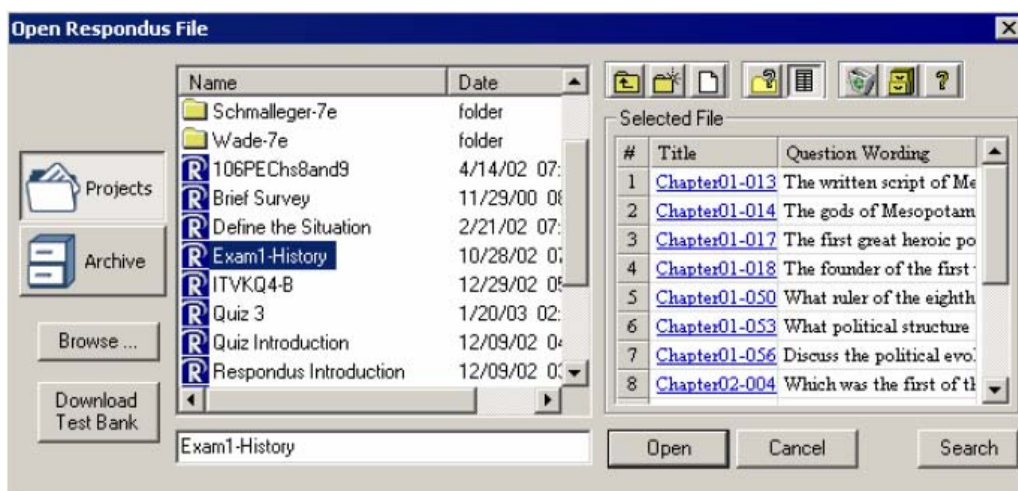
Open Respondus File

Projects

Archive

Browse ...

Download Test Bank

| Name | Date |
|---|---|
| Schmalleger-7e | folder |
| Wade-7e | folder |
| 106PEChs8and9 | 4/14/02 07: |
| Brief Survey | 11/29/00 0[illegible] |
| Define the Situation | 2/21/02 07: |
| Exam1-History | 10/28/02 0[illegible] |
| ITVKQ4-B | 12/29/02 0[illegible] |
| Quiz 3 | 1/20/03 02: |
| Quiz Introduction | 12/09/02 0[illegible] |
| Respondus Introduction | 12/09/02 0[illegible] |

Exam1-History

Selected File

| # | Title | Question Wording |
|---|---|---|
| 1 | Chapter01-013 | The written script of Me |
| 2 | Chapter01-014 | The gods of Mesopotam |
| 3 | Chapter01-017 | The first great heroic po |
| 4 | Chapter01-018 | The founder of the first |
| 5 | Chapter01-050 | What ruler of the eighth |
| 6 | Chapter01-053 | What political structure |
| 7 | Chapter01-056 | Discuss the political evo |
| 8 | Chapter02-004 | Which was the first of th |

Open

Cancel

Search